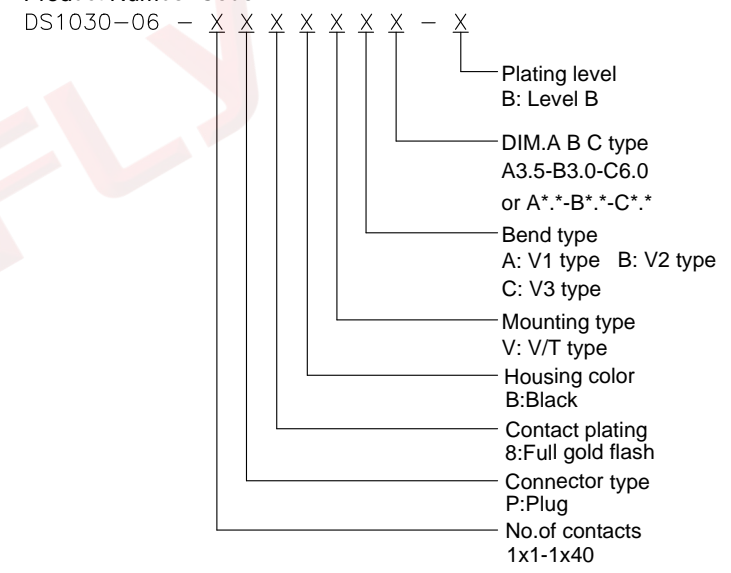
DS1030-06 – X X X X X X X – X

Plating level
B: Level B

DIM.A B C type
A3.5-B3.0-C6.0
or A*.*-B*.*-C*.*

Bend type
A: V1 type B: V2 type
C: V3 type

Mounting type
V: V/T type

Housing color
B:Black

Contact plating
8:Full gold flash

Connector type
P:Plug

No.of contacts
1x1-1x40